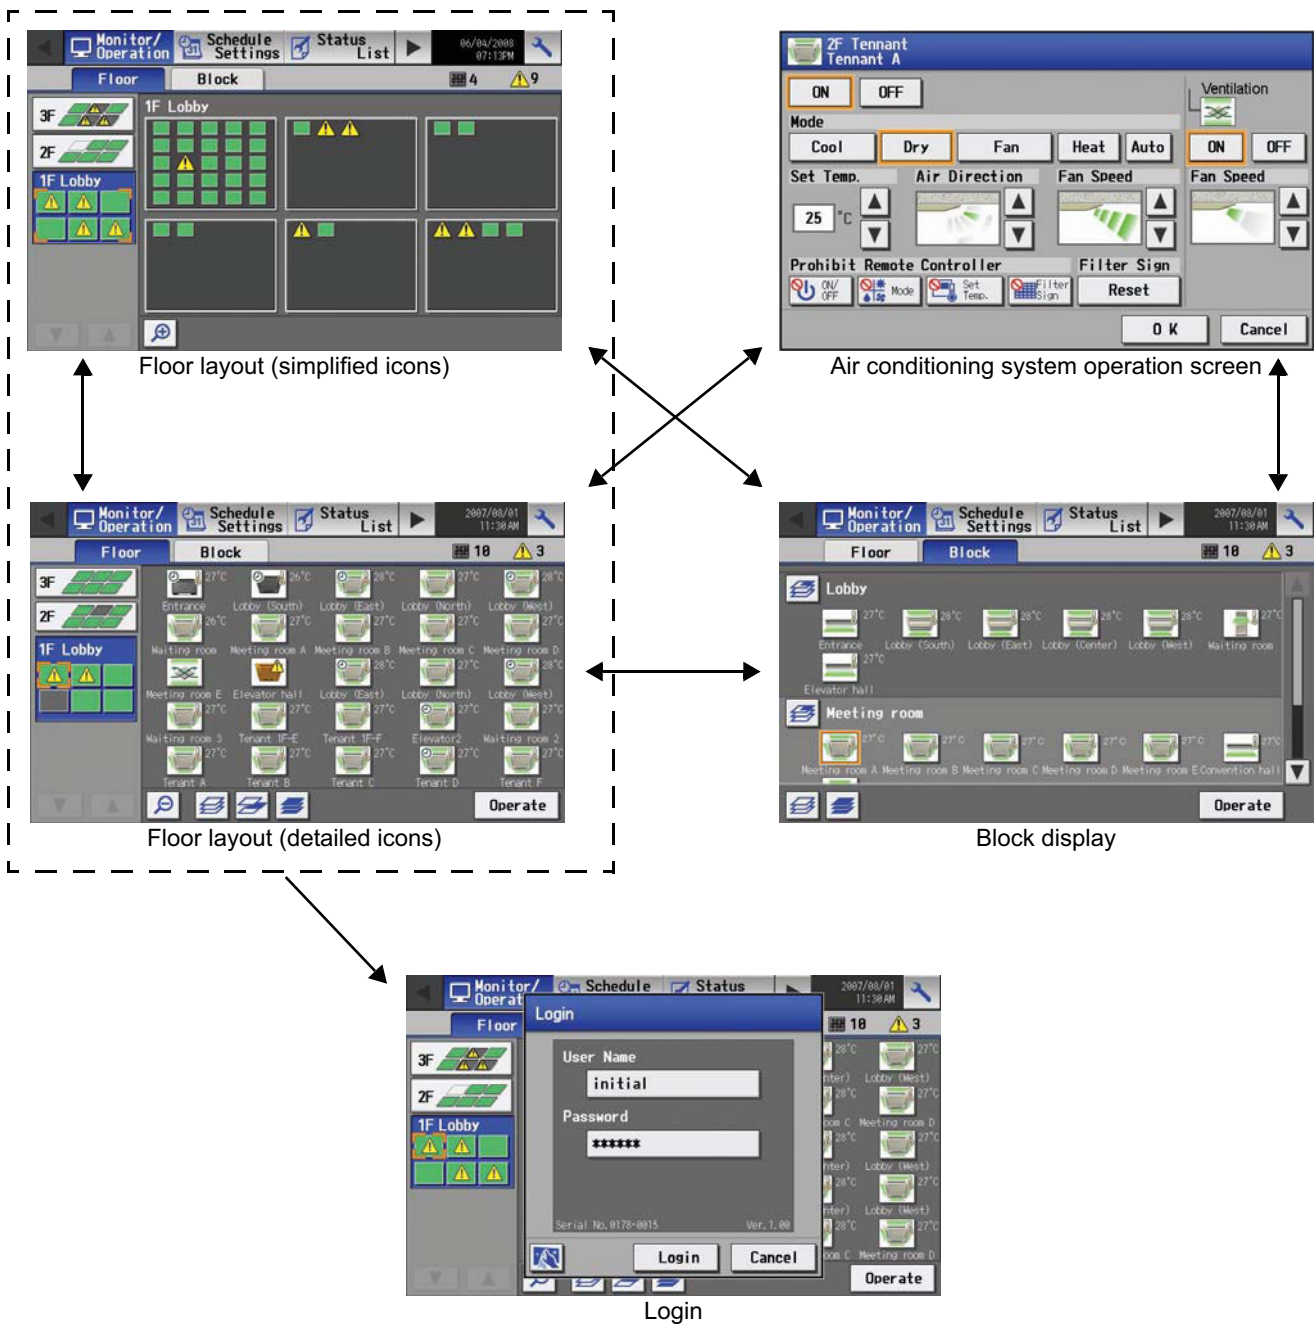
Monitor/ Operation
Schedule Settings
Status List
06/04/2008 07:13PM
Floor
Block
4
9
3F
2F
1F Lobby
1F Lobby
Floor layout (simplified icons)

2F Tennant
Tennant A
ON
OFF
Ventilation
Mode
Cool
Dry
Fan
Heat
Auto
ON
OFF
Set Temp.
Air Direction
Fan Speed
Fan Speed
25
°C
Prohibit Remote Controller
Filter Sign
ON/OFF
Mode
Set Temp.
Filter Sign
Reset
O K
Cancel
Air conditioning system operation screen

Monitor/ Operation
Schedule Settings
Status List
2007/08/01 11:30AM
Floor
Block
18
3
3F
2F
1F Lobby
27°C 26°C 28°C 27°C 28°C
Entrance
Lobby (South)
Lobby (East)
Lobby (North)
Lobby (West)
Waiting room
Meeting room A
Meeting room B
Meeting room C
Meeting room D
Meeting room E
Elevator hall
Lobby (East)
Lobby (North)
Lobby (West)
Waiting room 3
Tenant 1F-E
Tenant 1F-F
Elevator2
Waiting room 2
Tenant A
Tenant B
Tenant C
Tenant D
Tenant F
Operate
Floor layout (detailed icons)

Monitor/ Operation
Schedule Settings
Status List
2007/08/01 11:30AM
Floor
Block
18
3
Lobby
27°C 28°C 28°C 28°C 28°C 27°C
Entrance
Lobby (South)
Lobby (East)
Lobby (Center)
Lobby (West)
Waiting room
27°C
Elevator hall
Meeting room
27°C 27°C 27°C 27°C 27°C 27°C
Meeting room A
Meeting room B
Meeting room C
Meeting room D
Meeting room E
Convention hall
Operate
Block display

Monitor/ Operat
Schedule
Status
2007/08/01 11:30AM
Floor
18
3
3F
2F
1F Lobby
Login
User Name
initial
Password
******
Serial No. 0178-0015
Ver. 1.00
Login
Cancel
Operate
Login